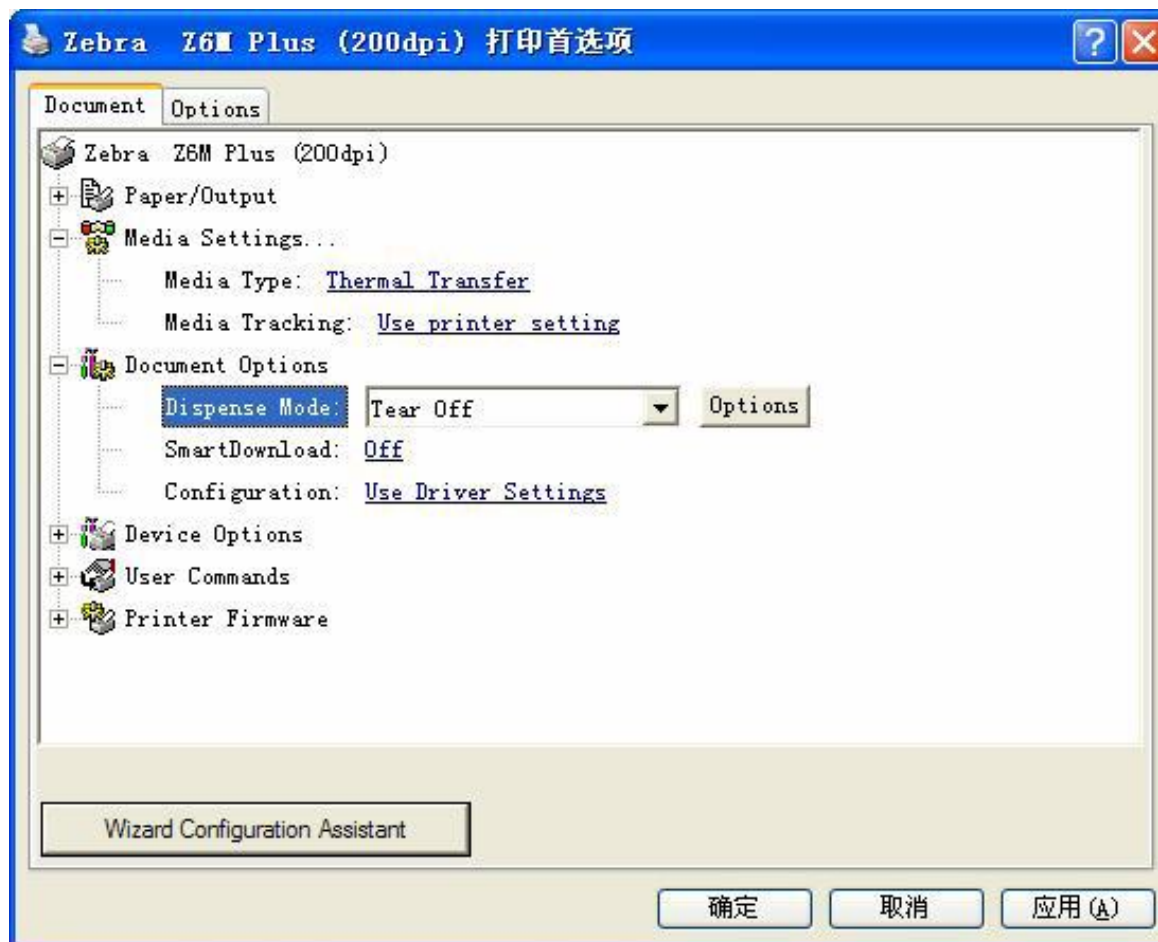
Zebra Z6M Plus (200dpi) 打印首选项

Document Options

Zebra Z6M Plus (200dpi)
Paper/Output
Media Settings...
Media Type: Thermal Transfer
Media Tracking: Use printer setting
Document Options
Dispense Mode: Tear Off
Options
SmartDownload: Off
Configuration: Use Driver Settings
Device Options
User Commands
Printer Firmware

Wizard Configuration Assistant

确定 取消 应用(A)